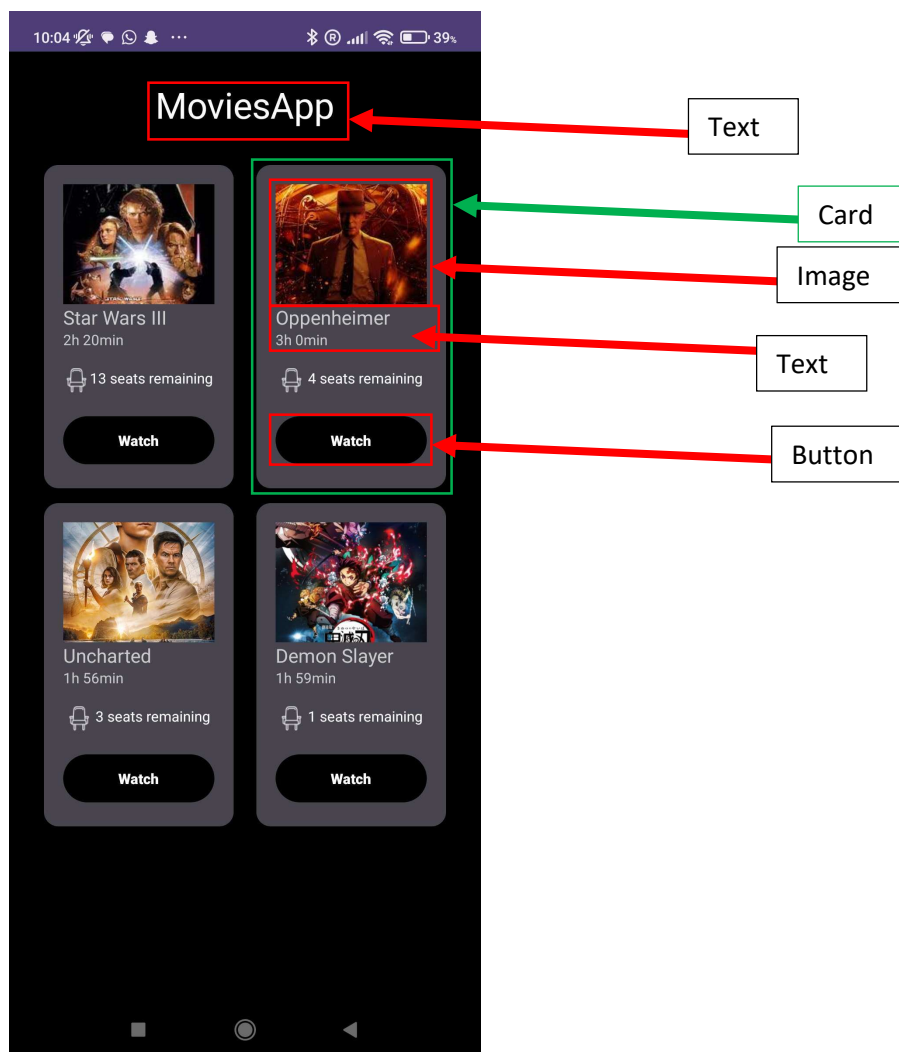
10:04 ··· 39%

MoviesApp

Text

Card

Image

Text

Button

Star Wars III
2h 20min
13 seats remaining
Watch

Oppenheimer
3h 0min
4 seats remaining
Watch

Uncharted
1h 56min
3 seats remaining
Watch

Demon Slayer
1h 59min
1 seats remaining
Watch